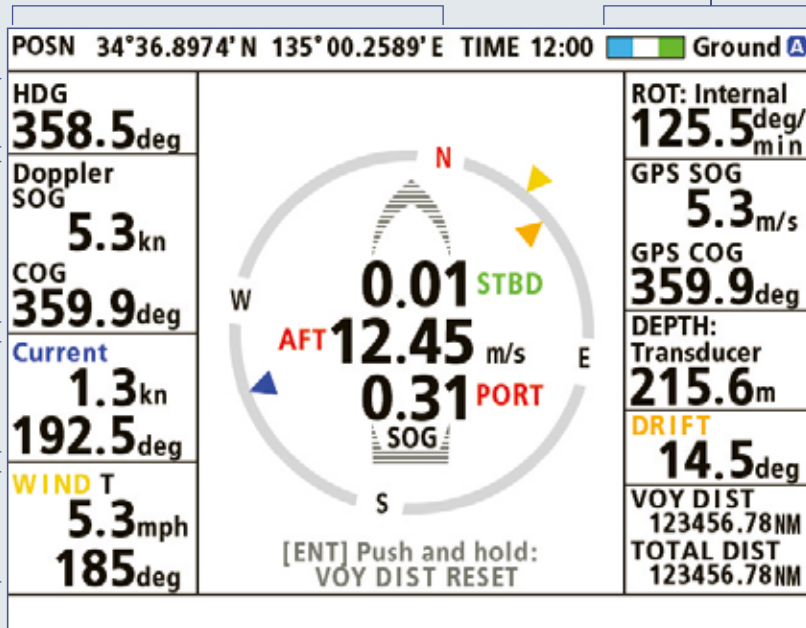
POSN 34°36.8974' N 135° 00.2589' E TIME 12:00 Ground A

HDG
358.5deg

Doppler SOG
5.3kn

COG
359.9deg

Current
1.3kn
192.5deg

WIND T
5.3mph
185deg

N
W
E
S

0.01 STBD
AFT 12.45 m/s
0.31 PORT
SOG

[ENT] Push and hold:
VOY DIST RESET

ROT: Internal
125.5deg/min

GPS SOG
5.3m/s

GPS COG
359.9deg

DEPTH:
Transducer
215.6m

DRIFT
14.5deg

VOY DIST
123456.78NM

TOTAL DIST
123456.78NM